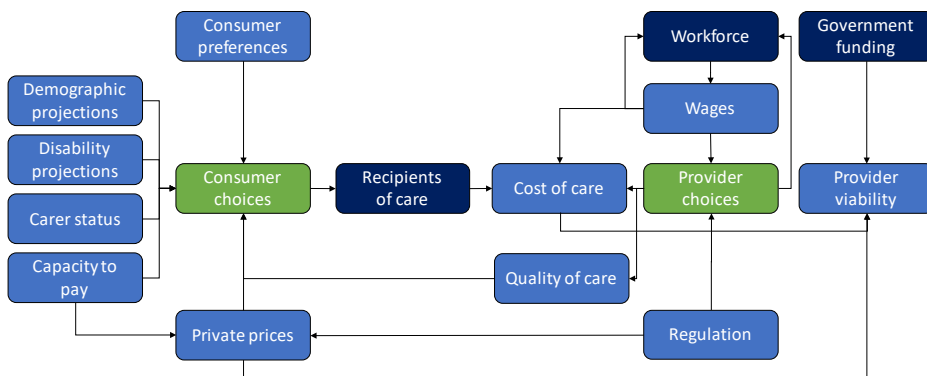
Consumer preferences

Workforce

Government funding

Demographic projections

Disability projections

Carer status

Capacity to pay

Consumer choices

Recipients of care

Cost of care

Wages

Provider choices

Provider viability

Quality of care

Private prices

Regulation